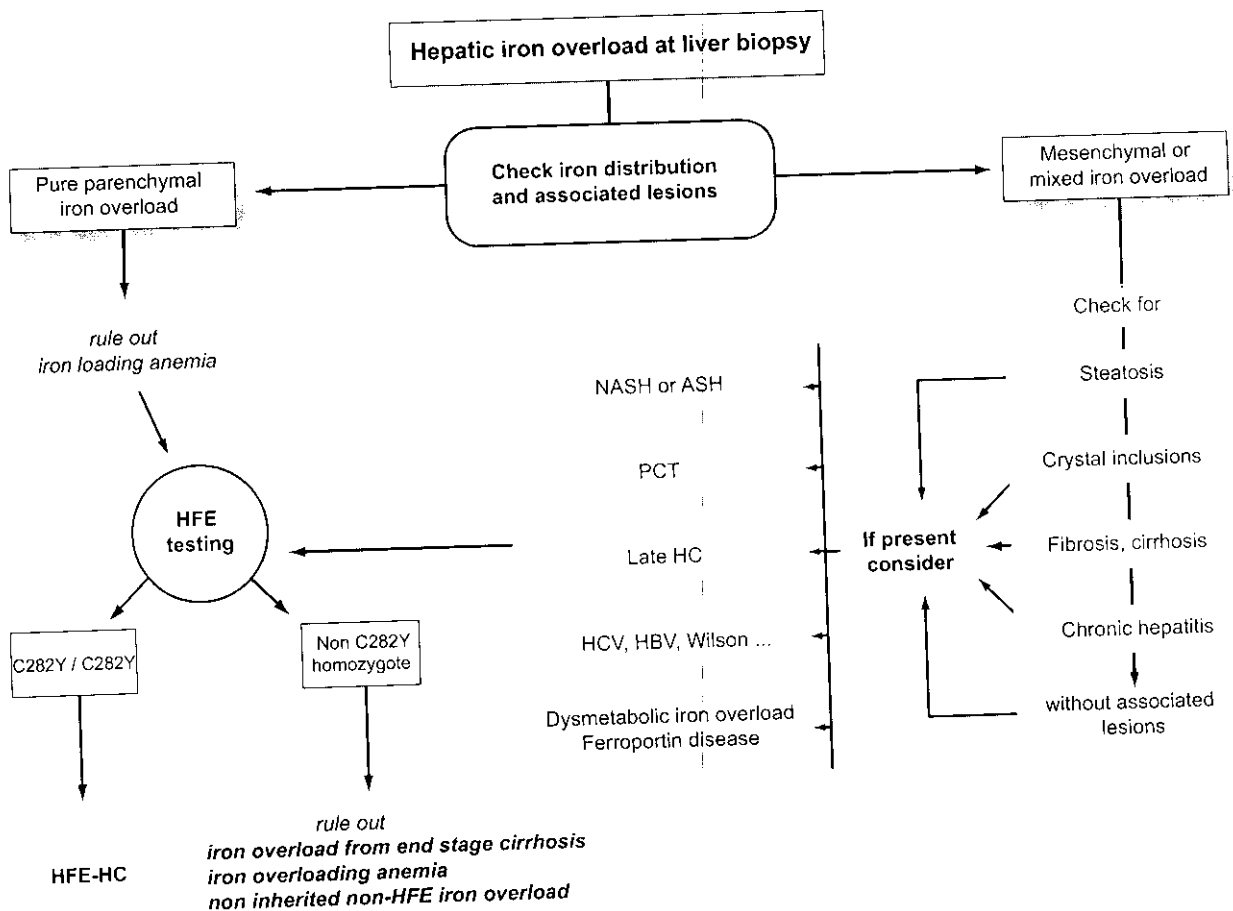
Hepatic iron overload at liver biopsy

Check iron distribution and associated lesions

Pure parenchymal iron overload

Mesenchymal or mixed iron overload

rule out
iron loading anemia

Check for

Steatosis

Crystal inclusions

Fibrosis, cirrhosis

Chronic hepatitis

without associated lesions

If present consider

NASH or ASH

PCT

Late HC

HCV, HBV, Wilson ...

Dysmetabolic iron overload
Ferroportin disease

HFE testing

C282Y / C282Y

Non C282Y homozygote

HFE-HC

rule out
iron overload from end stage cirrhosis
iron overloading anemia
non inherited non-HFE iron overload